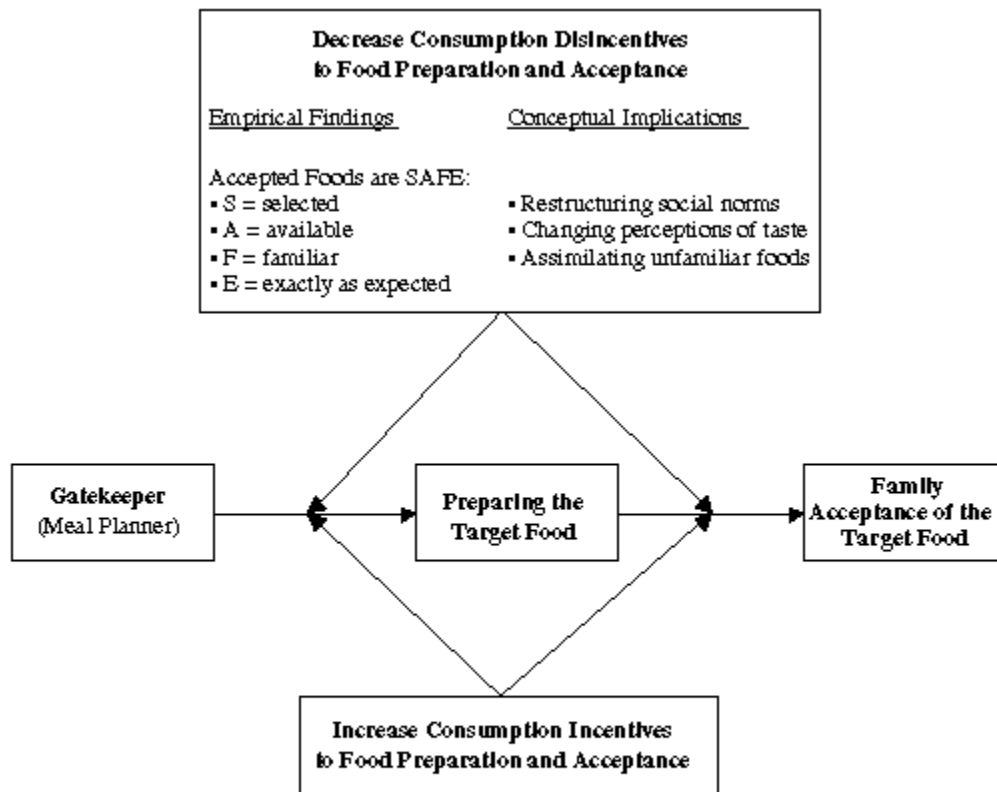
Decrease Consumption Disincentives to Food Preparation and Acceptance

Empirical Findings

Accepted Foods are SAFE:
▪ S = selected
▪ A = available
▪ F = familiar
▪ E = exactly as expected

Conceptual Implications

▪ Restructuring social norms
▪ Changing perceptions of taste
▪ Assimilating unfamiliar foods

Gatekeeper
(Meal Planner)

Preparing the Target Food

Family Acceptance of the Target Food

Increase Consumption Incentives to Food Preparation and Acceptance